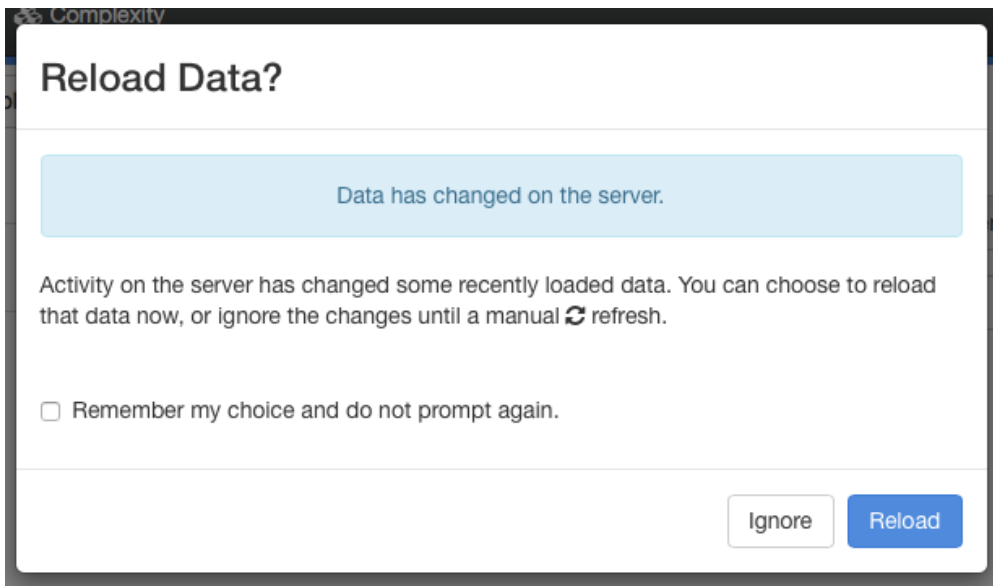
Complexity

Reload Data?

Data has changed on the server.

Activity on the server has changed some recently loaded data. You can choose to reload that data now, or ignore the changes until a manual refresh.

Remember my choice and do not prompt again.

Ignore

Reload